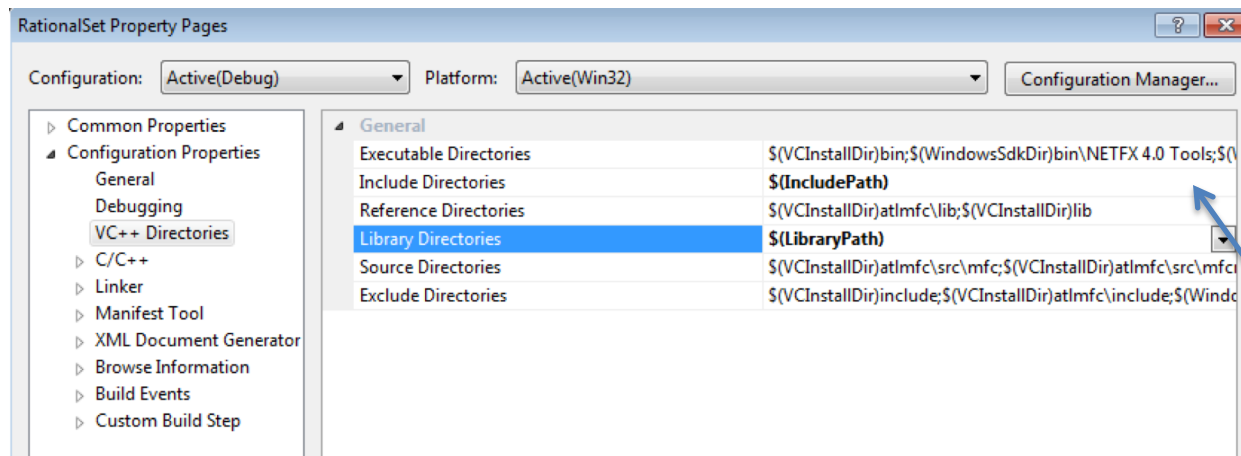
RationalSet Property Pages

?

Configuration: Active(Debug)

Platform: Active(Win32)

Configuration Manager...

Common Properties
Configuration Properties
General
Debugging
VC++ Directories
C/C++
Linker
Manifest Tool
XML Document Generator
Browse Information
Build Events
Custom Build Step

General

| | |
|---|---|
| Executable Directories | $(VCInstallDir)bin;$(WindowsSdkDir)bin\NETFX 4.0 Tools;$( |
| Include Directories | **$(IncludePath)** |
| Reference Directories | $(VCInstallDir)atlmfc\lib;$(VCInstallDir)lib |
| Library Directories | **$(LibraryPath)** |
| Source Directories | $(VCInstallDir)atlmfc\src\mfc;$(VCInstallDir)atlmfc\src\mfc |
| Exclude Directories | $(VCInstallDir)include;$(VCInstallDir)atlmfc\include;$(Windo |